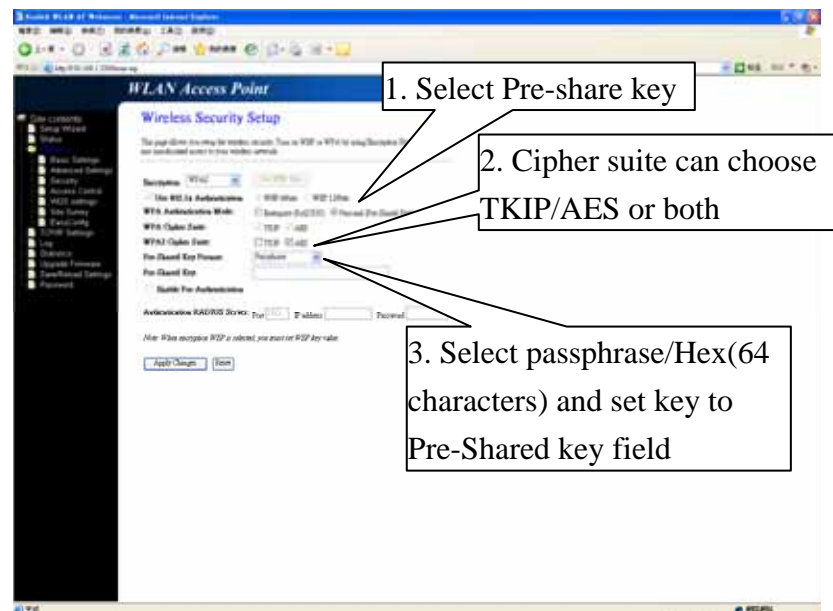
WLAN Access Point

Wireless Security Setup

1. Select Pre-share key

2. Cipher suite can choose TKIP/AES or both

3. Select passphrase/Hex(64 characters) and set key to Pre-Shared key field

Site contents
Setup Wizard
Status
Basic Settings
Advanced Settings
Security
Access Control
WDS settings
Site Survey
EasyConfig
TCP/IP Settings
Log
Statistics
Upgrade Firmware
Save/Reload Settings
Password

Encryption: WPA2
Use 802.1x Authentication
WPA Authentication Mode:
WPA Cipher Suite:
WPA2 Cipher Suite:
Pre-Shared Key Format:
Pre-Shared Key:
Enable Pre-Authentication
Authentication RADIUS Server: Port IP address Password
Note: When encryption WEP is selected, you must set WEP key value.
Apply Changes Reset